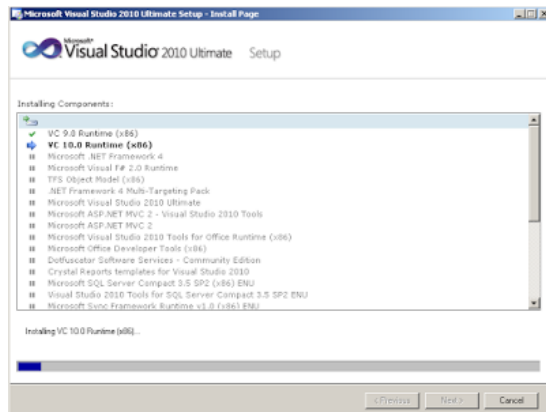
Microsoft Visual Studio 2010 Ultimate Setup - Install Page

Microsoft® Visual Studio® 2010 Ultimate Setup

Installing Components:

VC 9.0 Runtime (x86)
VC 10.0 Runtime (x86)
Microsoft .NET Framework 4
Microsoft Visual F# 2.0 Runtime
TFS Object Model (x86)
.NET Framework 4 Multi-Targeting Pack
Microsoft Visual Studio 2010 Ultimate
Microsoft ASP.NET MVC 2 - Visual Studio 2010 Tools
Microsoft ASP.NET MVC 2
Microsoft Visual Studio 2010 Tools for Office Runtime (x86)
Microsoft Office Developer Tools (x86)
Dotfuscator Software Services - Community Edition
Crystal Reports templates for Visual Studio 2010
Microsoft SQL Server Compact 3.5 SP2 (x86) ENU
Visual Studio 2010 Tools for SQL Server Compact 3.5 SP2 ENU
Microsoft Sync Framework Runtime v1.0 (x86) ENU

Installing VC 10.0 Runtime (x86)...

< Previous | Next > | Cancel